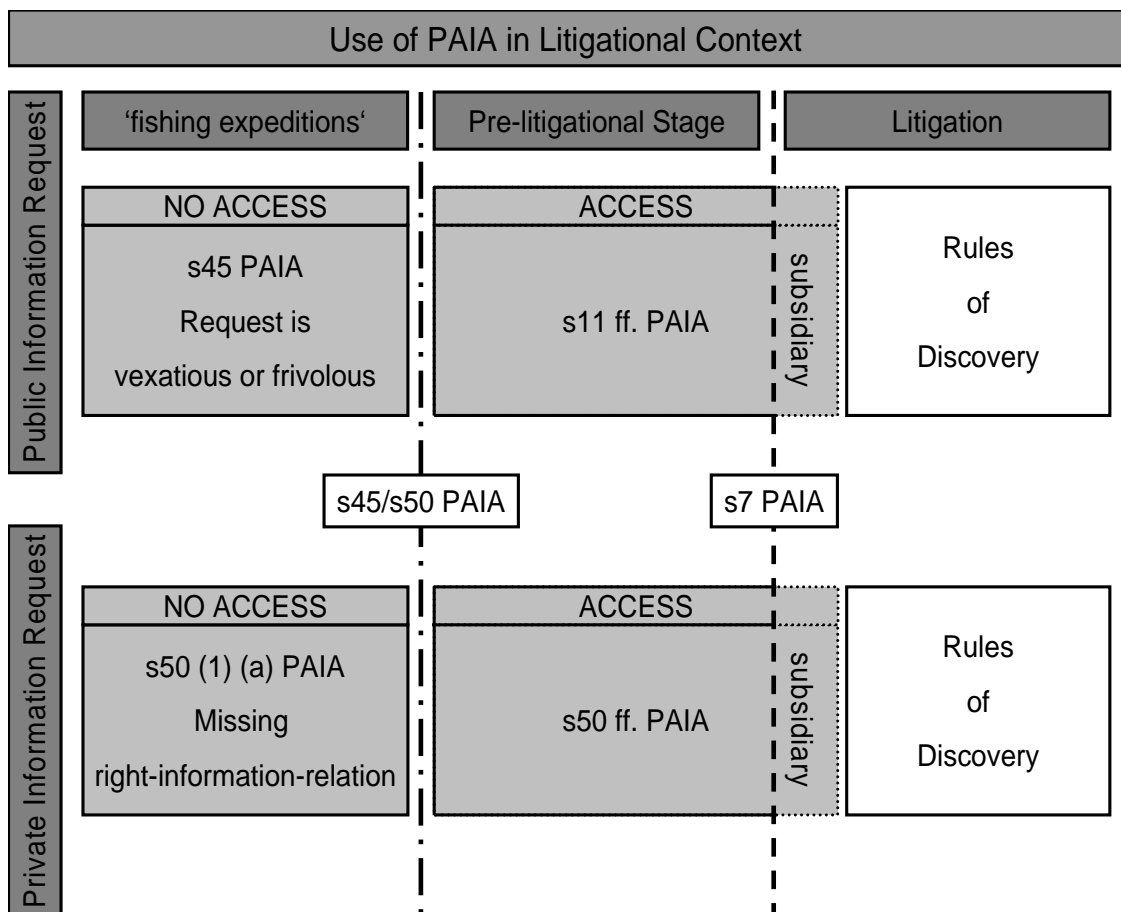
Use of PAIA in Litigational Context

Public Information Request

'fishing expeditions'

Pre-litigational Stage

Litigation

NO ACCESS

s45 PAIA

Request is

vexatious or frivolous

ACCESS

s11 ff. PAIA

subsidiary

Rules

of

Discovery

s45/s50 PAIA

s7 PAIA

Private Information Request

NO ACCESS

s50 (1) (a) PAIA

Missing

right-information-relation

ACCESS

s50 ff. PAIA

subsidiary

Rules

of

Discovery